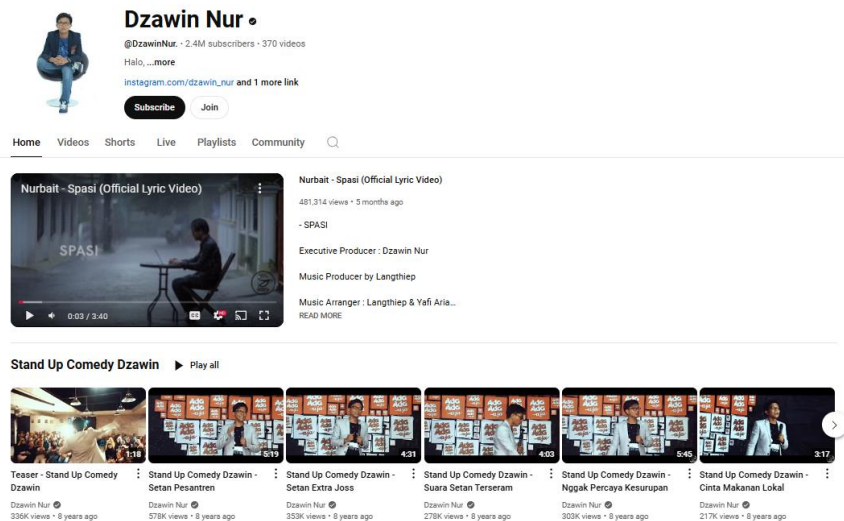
Dzawin Nur

@DzawinNur. · 2.4M subscribers · 370 videos

Halo, ...more

instagram.com/dzawin_nur and 1 more link

Subscribe Join

Home Videos Shorts Live Playlists Community

Nurbait - Spasi (Official Lyric Video)

SPASI

0:03 / 3:40

Nurbait - Spasi (Official Lyric Video)

481,314 views · 5 months ago

- SPASI

Executive Producer : Dzawin Nur

Music Producer by Langthiep

Music Arranger : Langthiep & Yafi Aria...

READ MORE

Stand Up Comedy Dzawin Play all

1:18
Teaser - Stand Up Comedy Dzawin
Dzawin Nur
336K views · 8 years ago

5:19
Stand Up Comedy Dzawin - Setan Pesantren
Dzawin Nur
578K views · 8 years ago

4:31
Stand Up Comedy Dzawin - Setan Extra Joss
Dzawin Nur
353K views · 8 years ago

4:03
Stand Up Comedy Dzawin - Suara Setan Terseram
Dzawin Nur
278K views · 8 years ago

5:45
Stand Up Comedy Dzawin - Nggak Percaya Kesurupan
Dzawin Nur
303K views · 8 years ago

3:17
Stand Up Comedy Dzawin - Cinta Makanan Lokal
Dzawin Nur
217K views · 8 years ago